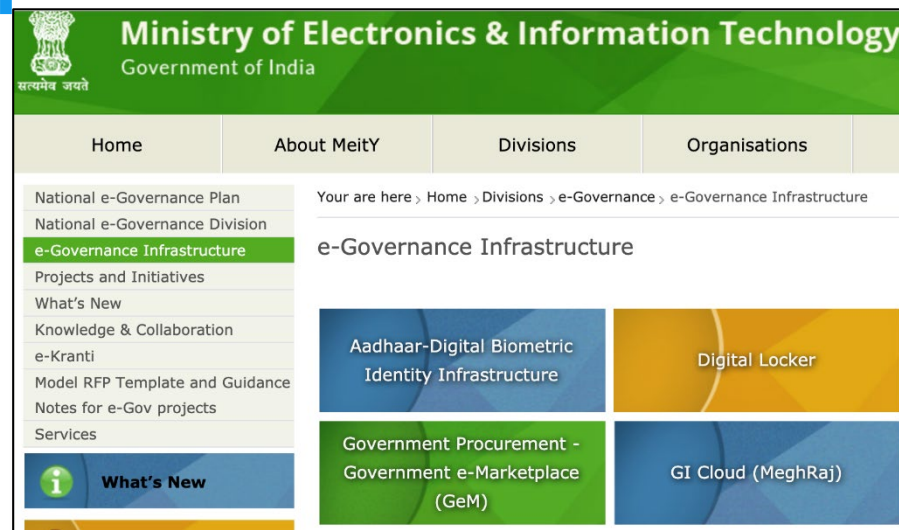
सत्यमेव जयते
Ministry of Electronics & Information Technology
Government of India

Home
About MeitY
Divisions
Organisations

National e-Governance Plan
National e-Governance Division
e-Governance Infrastructure
Projects and Initiatives
What's New
Knowledge & Collaboration
e-Kranti
Model RFP Template and Guidance
Notes for e-Gov projects
Services

What's New

Your are here › Home › Divisions › e-Governance › e-Governance Infrastructure

e-Governance Infrastructure

Aadhaar-Digital Biometric Identity Infrastructure

Digital Locker

Government Procurement - Government e-Marketplace (GeM)

GI Cloud (MeghRaj)